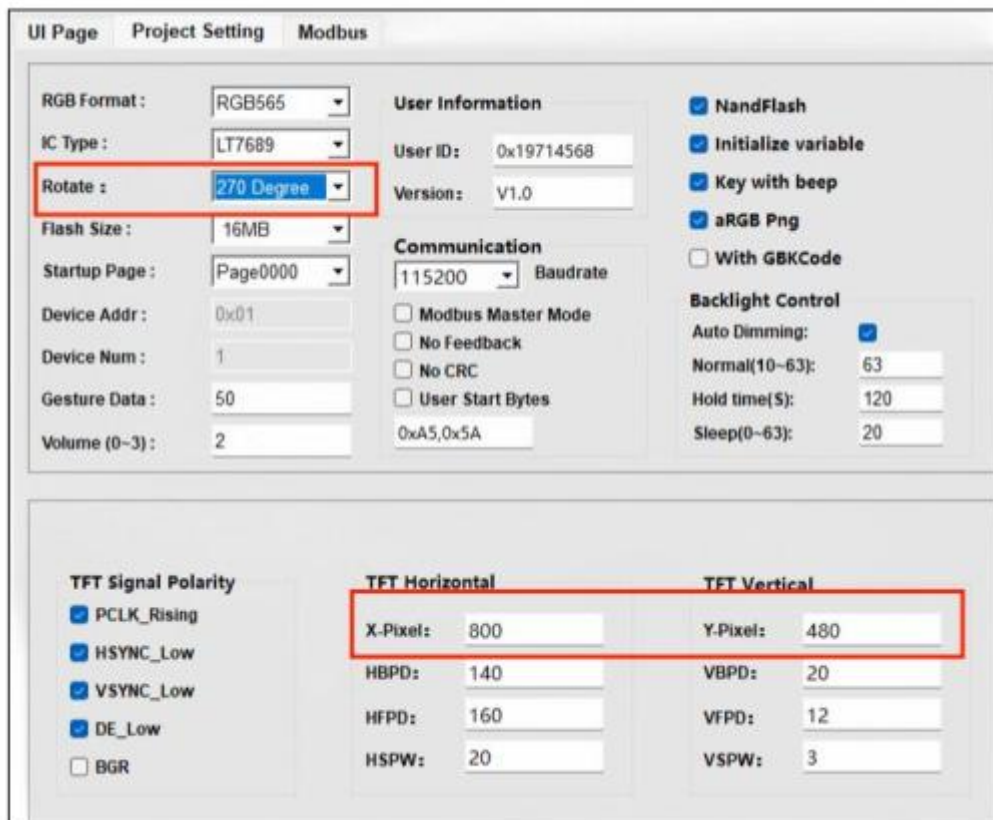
UI Page Project Setting Modbus

RGB Format: RGB565
IC Type: LT7689
Rotate: 270 Degree
Flash Size: 16MB
Startup Page: Page0000
Device Addr: 0x01
Device Num: 1
Gesture Data: 50
Volume (0~3): 2

User Information
User ID: 0x19714568
Version: V1.0

Communication
115200 Baudrate
Modbus Master Mode
No Feedback
No CRC
User Start Bytes
0xA5,0x5A

NandFlash
Initialize variable
Key with beep
aRGB Png
With GBKCode

Backlight Control
Auto Dimming:
Normal(10~63): 63
Hold time(S): 120
Sleep(0~63): 20

TFT Signal Polarity
PCLK_Rising
HSYNC_Low
VSYNC_Low
DE_Low
BGR

TFT Horizontal
X-Pixel: 800
HBPD: 140
HFPD: 160
HSPW: 20

TFT Vertical
Y-Pixel: 480
VBPD: 20
VFPD: 12
VSPW: 3